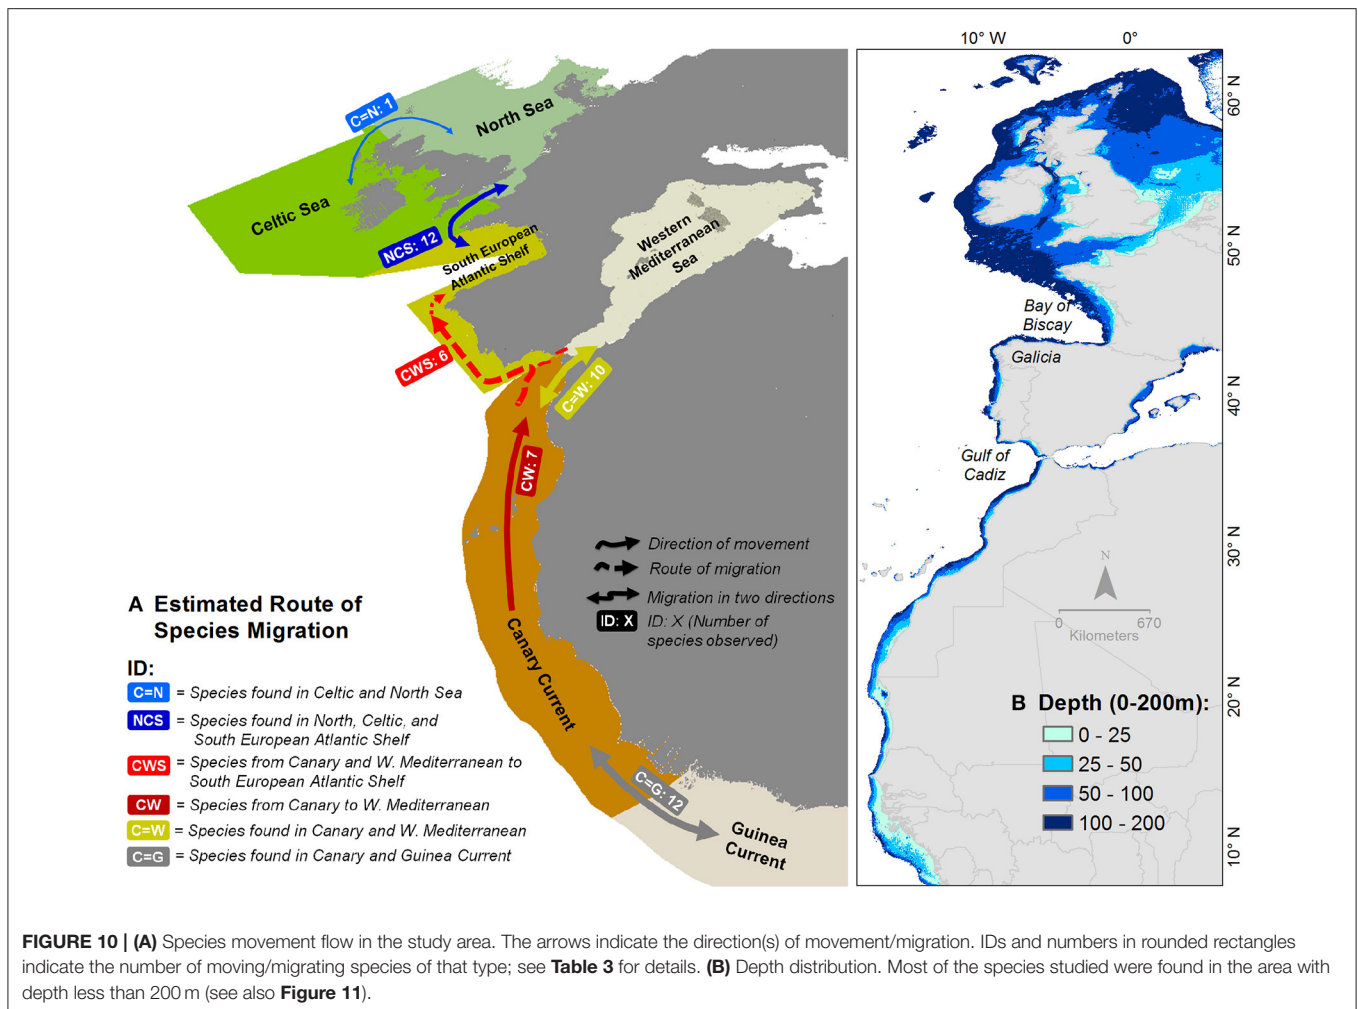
C=N: 1

North Sea

Celtic Sea

NCS: 12

South European Atlantic Shelf

Western Mediterranean Sea

CWS: 6

C=W: 10

CW: 7

Direction of movement

Route of migration

Migration in two directions

ID: X   ID: X (Number of species observed)

A Estimated Route of Species Migration

ID:

C=N = Species found in Celtic and North Sea

NCS = Species found in North, Celtic, and South European Atlantic Shelf

CWS = Species from Canary and W. Mediterranean to South European Atlantic Shelf

CW = Species from Canary to W. Mediterranean

C=W = Species found in Canary and W. Mediterranean

C=G = Species found in Canary and Guinea Current

Canary Current

C=G: 12

Guinea Current

10° W   0°

60° N

50° N

40° N

30° N

20° N

10° N

Bay of Biscay

Galicia

Gulf of Cadiz

N

0   670
Kilometers

B Depth (0-200m):

0 - 25

25 - 50

50 - 100

100 - 200

**FIGURE 10 | (A)** Species movement flow in the study area. The arrows indicate the direction(s) of movement/migration. IDs and numbers in rounded rectangles indicate the number of moving/migrating species of that type; see **Table 3** for details. **(B)** Depth distribution. Most of the species studied were found in the area with depth less than 200 m (see also **Figure 11**).